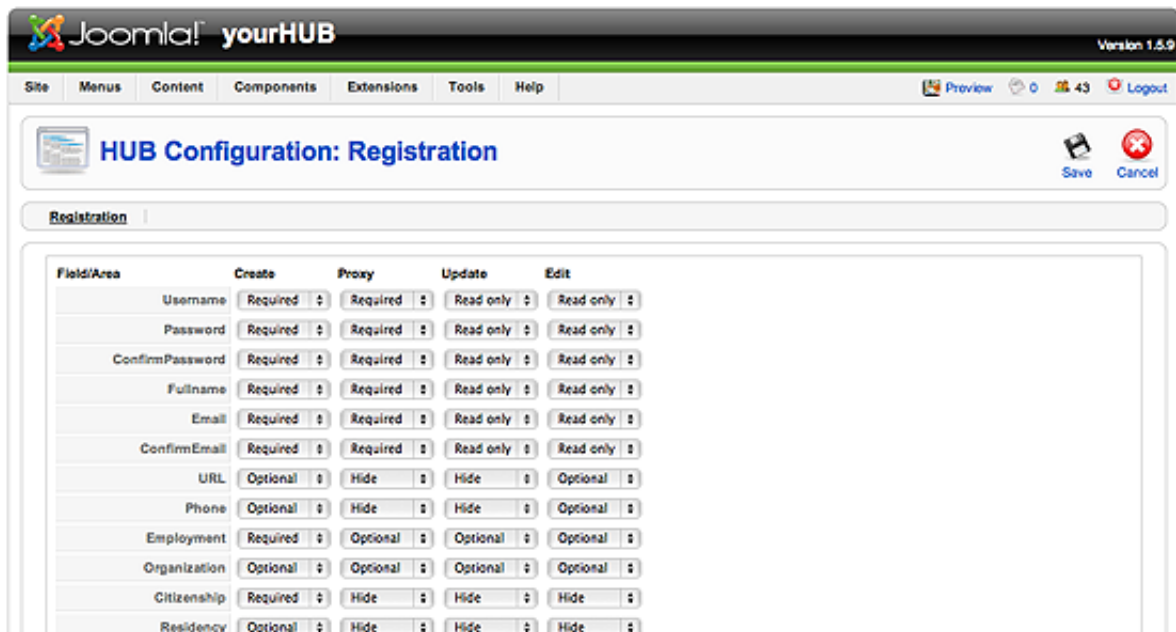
Joomla! yourHUB

Version 1.5.9

Site Menus Content Components Extensions Tools Help

Preview 0 43 Logout

HUB Configuration: Registration

Save Cancel

Registration

| Field/Area | Create | Proxy | Update | Edit |
|---|---|---|---|---|
| Username | Required | Required | Read only | Read only |
| Password | Required | Required | Read only | Read only |
| ConfirmPassword | Required | Required | Read only | Read only |
| Fullname | Required | Required | Read only | Read only |
| Email | Required | Required | Read only | Read only |
| ConfirmEmail | Required | Required | Read only | Read only |
| URL | Optional | Hide | Hide | Optional |
| Phone | Optional | Hide | Hide | Optional |
| Employment | Required | Optional | Optional | Optional |
| Organization | Optional | Optional | Optional | Optional |
| Citizenship | Required | Hide | Hide | Hide |
| Residency | Optional | Hide | Hide | Hide |